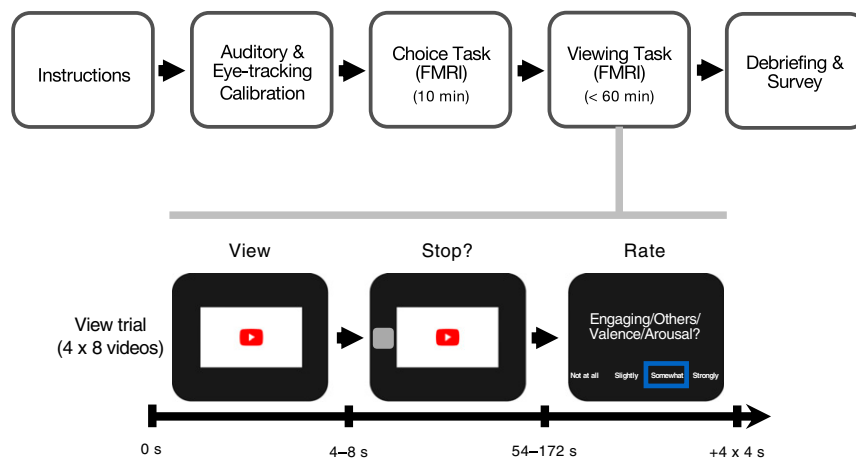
Instructions

Auditory & Eye-tracking Calibration

Choice Task (FMRI) (10 min)

Viewing Task (FMRI) (< 60 min)

Debriefing & Survey

View

Stop?

Rate

View trial (4 x 8 videos)

Engaging/Others/ Valence/Arousal?

Not at all

Slightly

Somewhat

Strongly

0 s

4–8 s

54–172 s

+4 x 4 s